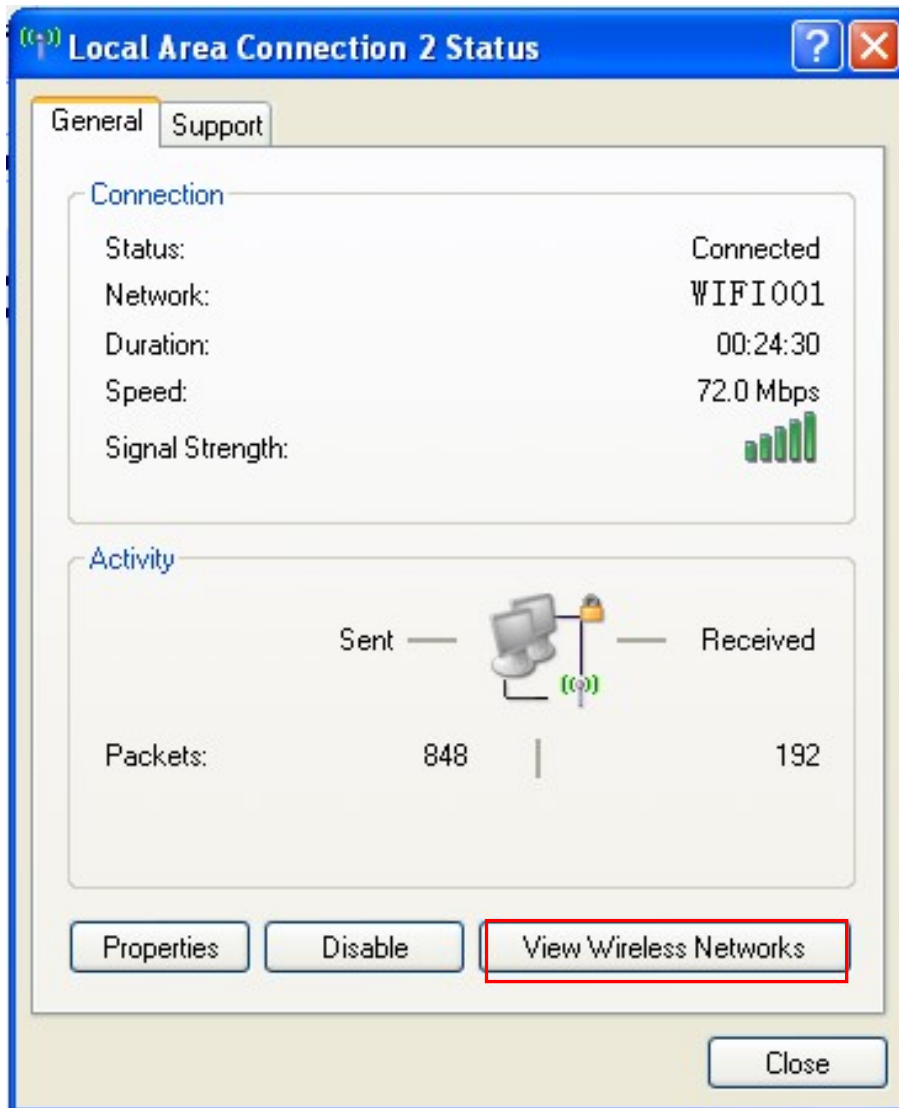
Local Area Connection 2 Status

General Support

Connection

Status: Connected
Network: WIFI001
Duration: 00:24:30
Speed: 72.0 Mbps
Signal Strength:

Activity

Sent Received

Packets: 848 192

Properties Disable View Wireless Networks

Close